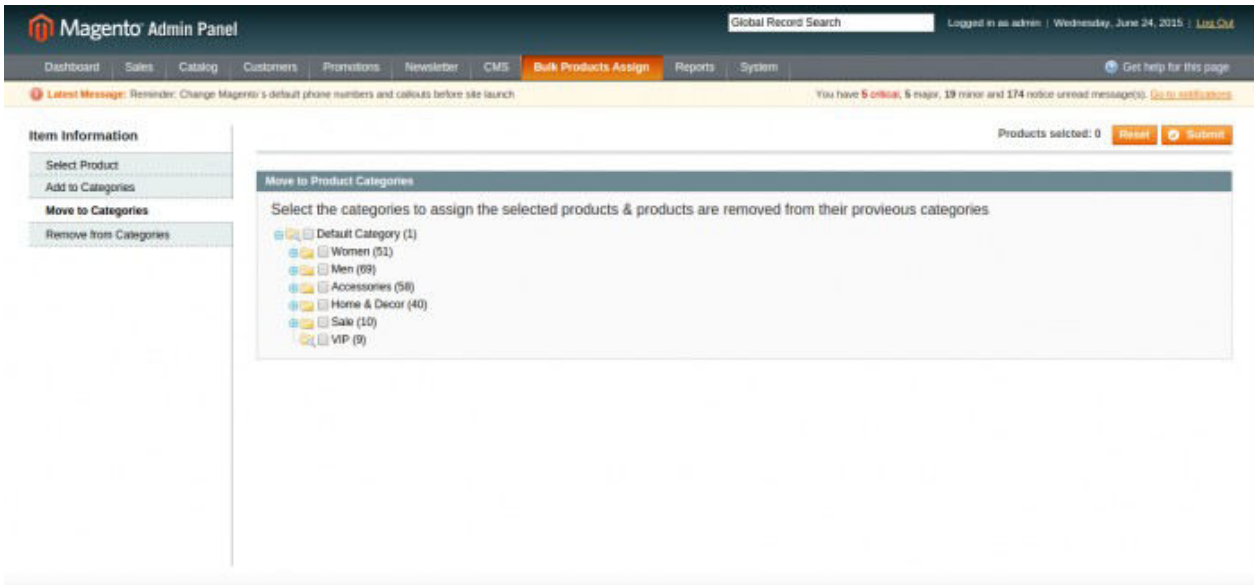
Magento Admin Panel

Global Record Search

Logged in as admin | Wednesday, June 24, 2015 | Log Out

Dashboard Sales Catalog Customers Promotions Newsletter CMS Bulk Products Assign Reports System

Get help for this page

Latest Message: Reminder: Change Magento's default phone numbers and callouts before site launch

You have 5 critical, 5 major, 19 minor and 174 notice unread message(s). Go to notifications

Item Information

Select Product
Add to Categories
Move to Categories
Remove from Categories

Products selected: 0 Reset Submit

Move to Product Categories

Select the categories to assign the selected products & products are removed from their provieous categories

Default Category (1)
Women (51)
Men (69)
Accessories (58)
Home & Decor (40)
Sale (10)
VIP (9)